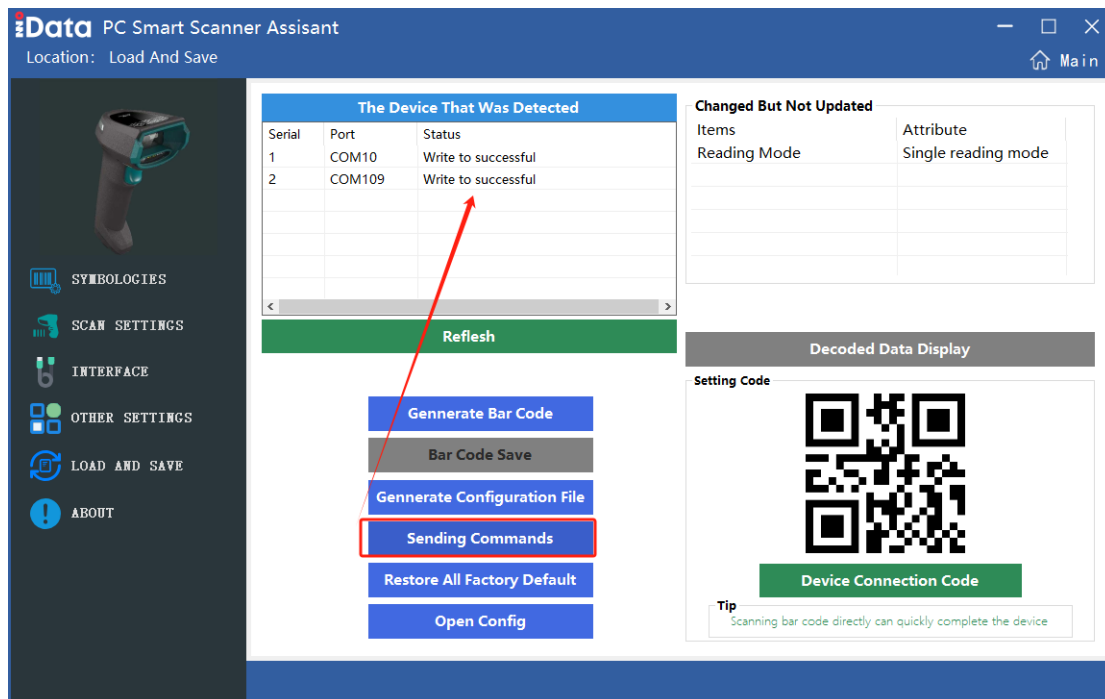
iData PC Smart Scanner Assisant

Location: Load And Save

Main

SYMBOLOGIES
SCAN SETTINGS
INTERFACE
OTHER SETTINGS
LOAD AND SAVE
ABOUT

The Device That Was Detected

| Serial | Port | Status |
|---|---|---|
| 1 | COM10 | Write to successful |
| 2 | COM109 | Write to successful |

Reflesh

Gennerate Bar Code
Bar Code Save
Gennerate Configuration File
Sending Commands
Restore All Factory Default
Open Config

Changed But Not Updated

| Items | Attribute |
|---|---|
| Reading Mode | Single reading mode |

Decoded Data Display

Setting Code

Device Connection Code

Tip
Scanning bar code directly can quickly complete the device